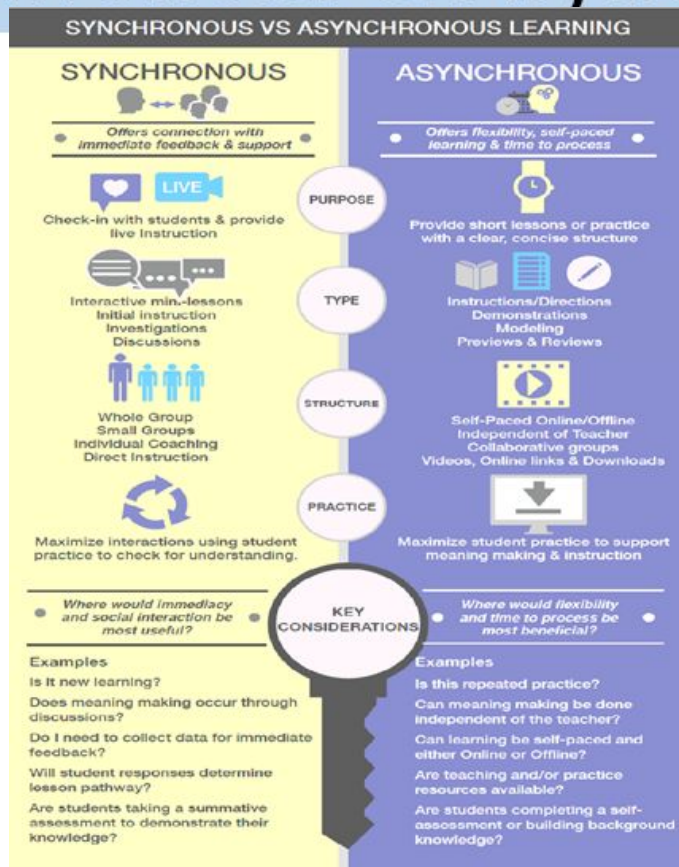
SYNCHRONOUS VS ASYNCHRONOUS LEARNING

SYNCHRONOUS

Offers connection with immediate feedback & support

LIVE

Check-in with students & provide live instruction

Interactive mini-lessons
Initial instruction
Investigations
Discussions

Whole Group
Small Groups
Individual Coaching
Direct Instruction

Maximize interactions using student practice to check for understanding.

Where would immediacy and social interaction be most useful?

Examples

Is it new learning?

Does meaning making occur through discussions?

Do I need to collect data for immediate feedback?

Will student responses determine lesson pathway?

Are students taking a summative assessment to demonstrate their knowledge?

PURPOSE

TYPE

STRUCTURE

PRACTICE

KEY CONSIDERATIONS

ASYNCHRONOUS

Offers flexibility, self-paced learning & time to process

Provide short lessons or practice with a clear, concise structure

Instructions/Directions
Demonstrations
Modeling
Previews & Reviews

Self-Paced Online/Offline
Independent of Teacher
Collaborative groups
Videos, Online links & Downloads

Maximize student practice to support meaning making & instruction

Where would flexibility and time to process be most beneficial?

Examples

Is this repeated practice?

Can meaning making be done independent of the teacher?

Can learning be self-paced and either Online or Offline?

Are teaching and/or practice resources available?

Are students completing a self-assessment or building background knowledge?